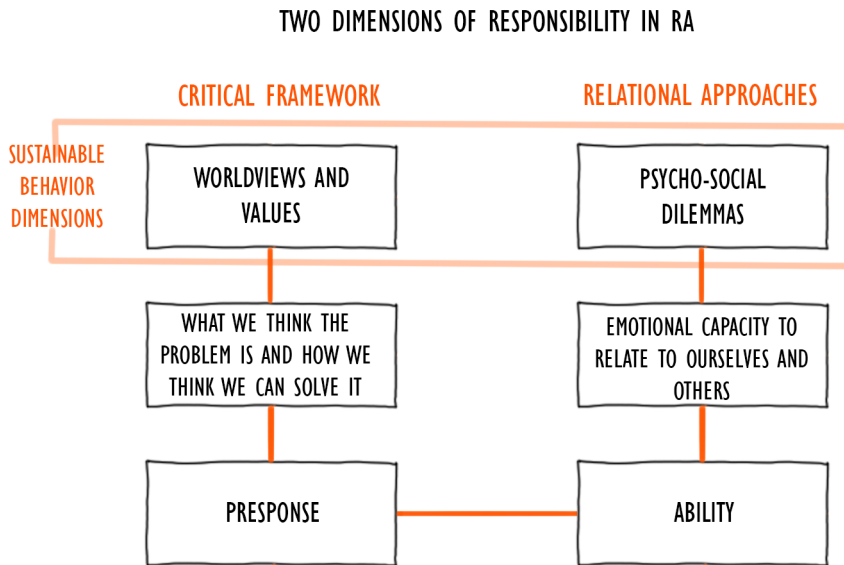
TWO DIMENSIONS OF RESPONSIBILITY IN RA

CRITICAL FRAMEWORK

RELATIONAL APPROACHES

SUSTAINABLE BEHAVIOR DIMENSIONS

WORLDVIEWS AND VALUES

PSYCHO-SOCIAL DILEMMAS

WHAT WE THINK THE PROBLEM IS AND HOW WE THINK WE CAN SOLVE IT

EMOTIONAL CAPACITY TO RELATE TO OURSELVES AND OTHERS

PRESPONSE

ABILITY